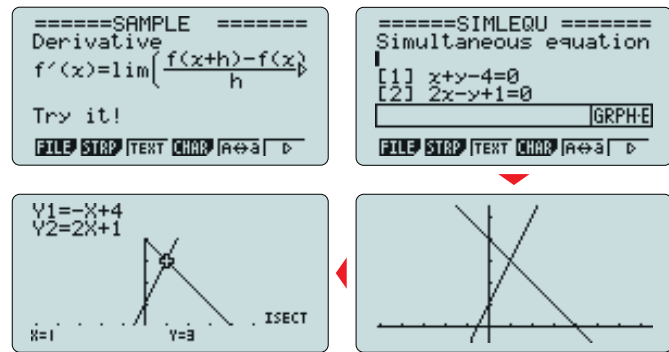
======SAMPLE =======
Derivative
$f'(x)=\lim\left(\frac{f(x+h)-f(x)}{h}\right.$

Try it!

FILE STRP TEXT CHAR A⇔a ▷

======SIMLEQU =======
Simultaneous equation

[1] x+y-4=0
[2] 2x-y+1=0
GRPH-E

FILE STRP TEXT CHAR A⇔a ▷

Y1=-X+4
Y2=2X+1

ISECT
X=1 Y=3